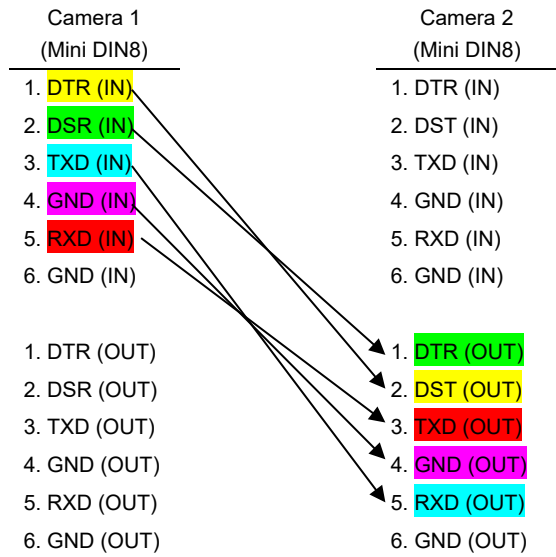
Camera 1
(Mini DIN8)

1. DTR (IN)
2. DSR (IN)
3. TXD (IN)
4. GND (IN)
5. RXD (IN)
6. GND (IN)

1. DTR (OUT)
2. DSR (OUT)
3. TXD (OUT)
4. GND (OUT)
5. RXD (OUT)
6. GND (OUT)

Camera 2
(Mini DIN8)

1. DTR (IN)
2. DST (IN)
3. TXD (IN)
4. GND (IN)
5. RXD (IN)
6. GND (IN)

1. DTR (OUT)
2. DST (OUT)
3. TXD (OUT)
4. GND (OUT)
5. RXD (OUT)
6. GND (OUT)